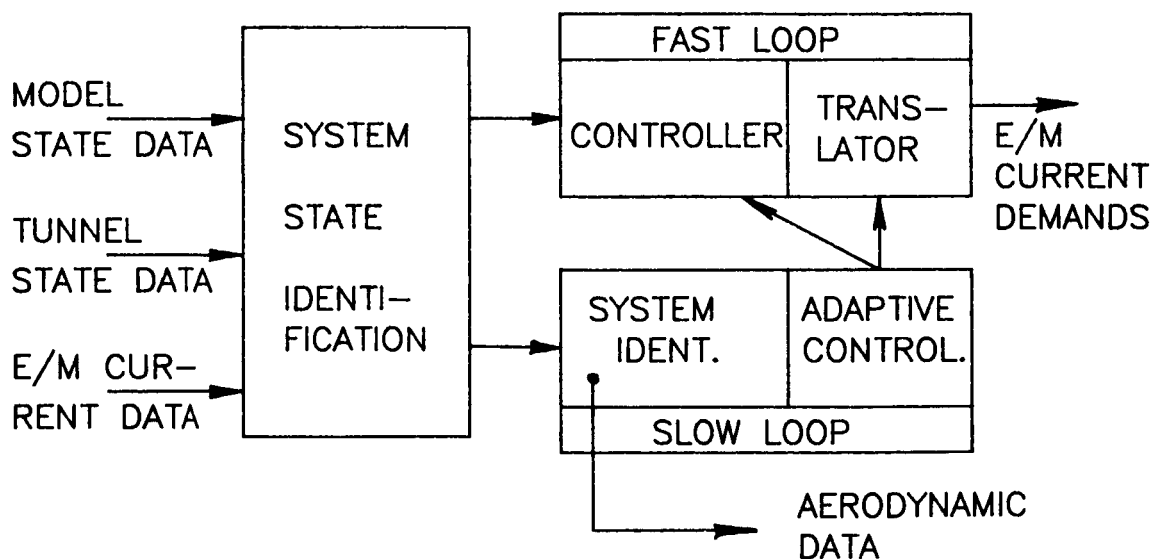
MODEL STATE DATA

TUNNEL STATE DATA

E/M CURRENT DATA

SYSTEM STATE IDENTIFICATION

FAST LOOP

CONTROLLER

TRANSLATOR

E/M CURRENT DEMANDS

SYSTEM IDENT.

ADAPTIVE CONTROL.

SLOW LOOP

AERODYNAMIC DATA